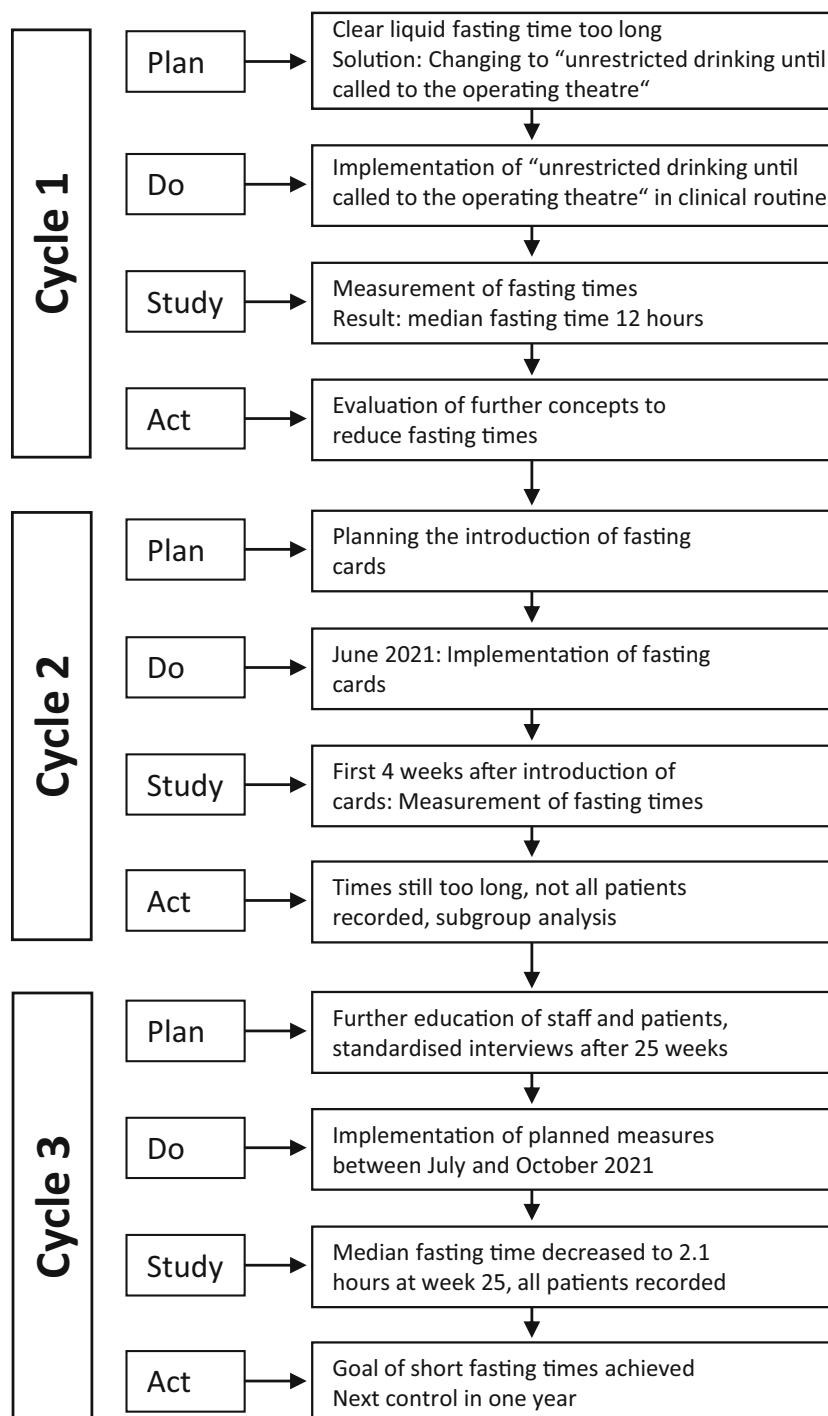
Cycle 1

Plan

Clear liquid fasting time too long
Solution: Changing to "unrestricted drinking until called to the operating theatre"

Do

Implementation of "unrestricted drinking until called to the operating theatre" in clinical routine

Study

Measurement of fasting times
Result: median fasting time 12 hours

Act

Evaluation of further concepts to reduce fasting times

Cycle 2

Plan

Planning the introduction of fasting cards

Do

June 2021: Implementation of fasting cards

Study

First 4 weeks after introduction of cards: Measurement of fasting times

Act

Times still too long, not all patients recorded, subgroup analysis

Cycle 3

Plan

Further education of staff and patients, standardised interviews after 25 weeks

Do

Implementation of planned measures between July and October 2021

Study

Median fasting time decreased to 2.1 hours at week 25, all patients recorded

Act

Goal of short fasting times achieved
Next control in one year